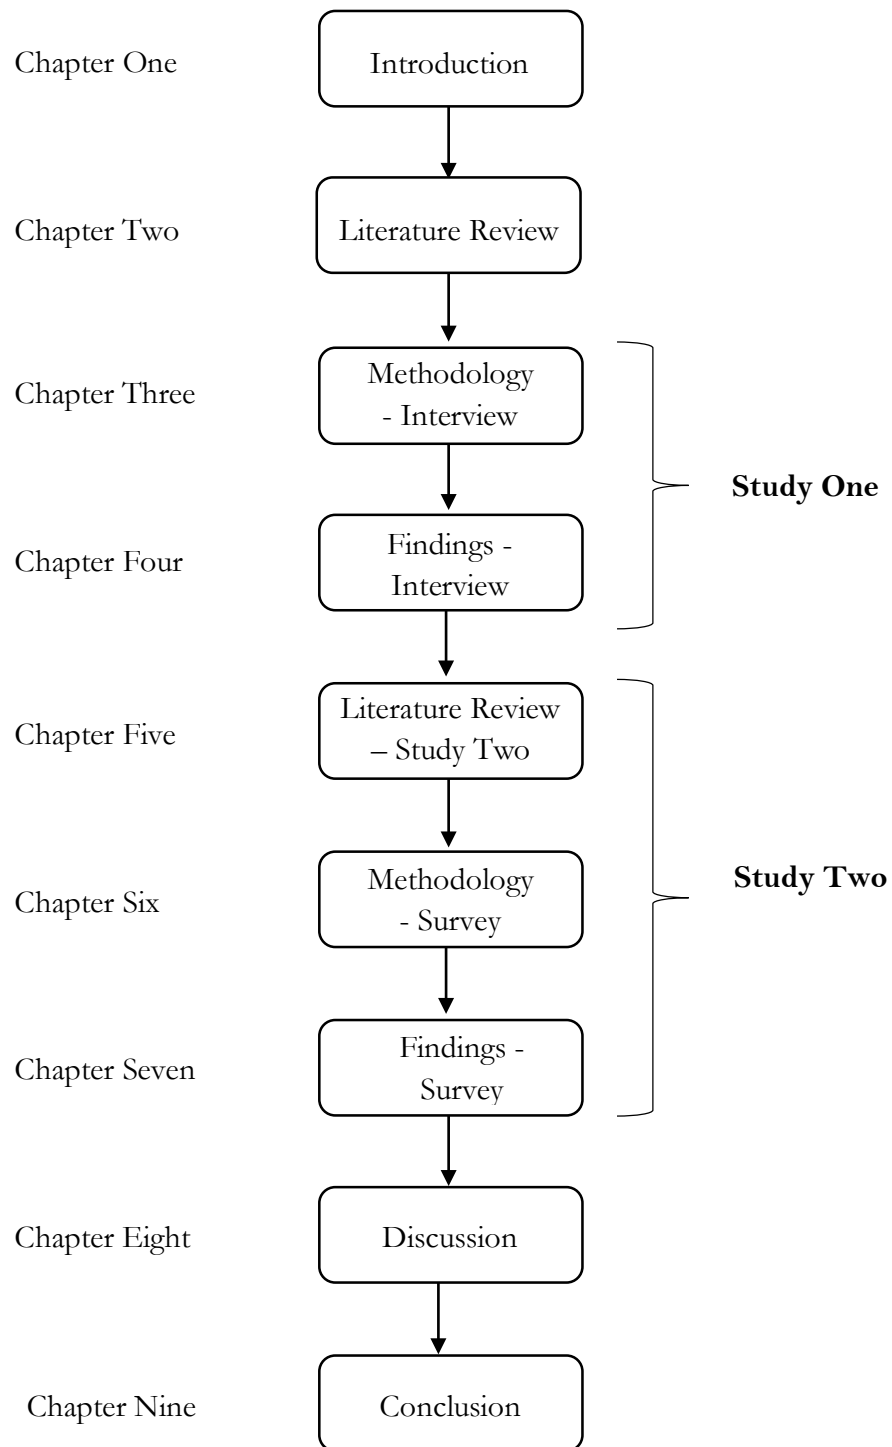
Chapter One
Introduction

Chapter Two
Literature Review

Chapter Three
Methodology - Interview

Chapter Four
Findings - Interview

Study One

Chapter Five
Literature Review – Study Two

Chapter Six
Methodology - Survey

Chapter Seven
Findings - Survey

Study Two

Chapter Eight
Discussion

Chapter Nine
Conclusion